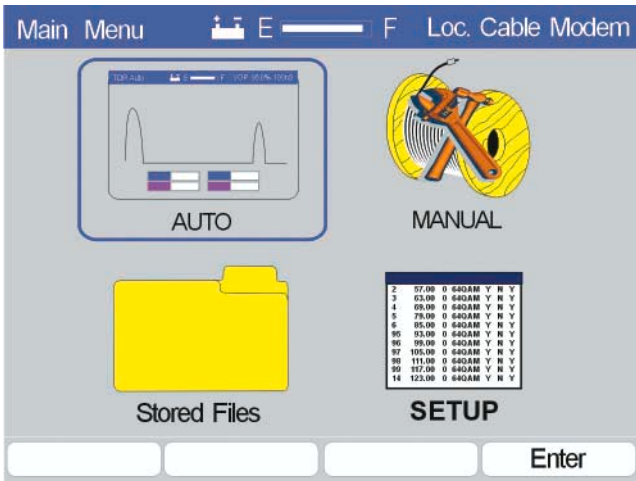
Main Menu E F Loc. Cable Modem

TDR Auto E F VOP 95.0% 100Ω

AUTO

MANUAL

| | | | | | | |
|---|---|---|---|---|---|---|
| 2 | 57.00 | 0 | 64QAM | Y | N | Y |
| 3 | 63.00 | 0 | 64QAM | Y | N | Y |
| 4 | 69.00 | 0 | 64QAM | Y | N | Y |
| 5 | 79.00 | 0 | 64QAM | Y | N | Y |
| 6 | 85.00 | 0 | 64QAM | Y | N | Y |
| 95 | 93.00 | 0 | 64QAM | Y | N | Y |
| 96 | 99.00 | 0 | 64QAM | Y | N | Y |
| 97 | 105.00 | 0 | 64QAM | Y | N | Y |
| 98 | 111.00 | 0 | 64QAM | Y | N | Y |
| 99 | 117.00 | 0 | 64QAM | Y | N | Y |
| 14 | 123.00 | 0 | 64QAM | Y | N | Y |

Stored Files

SETUP

Enter